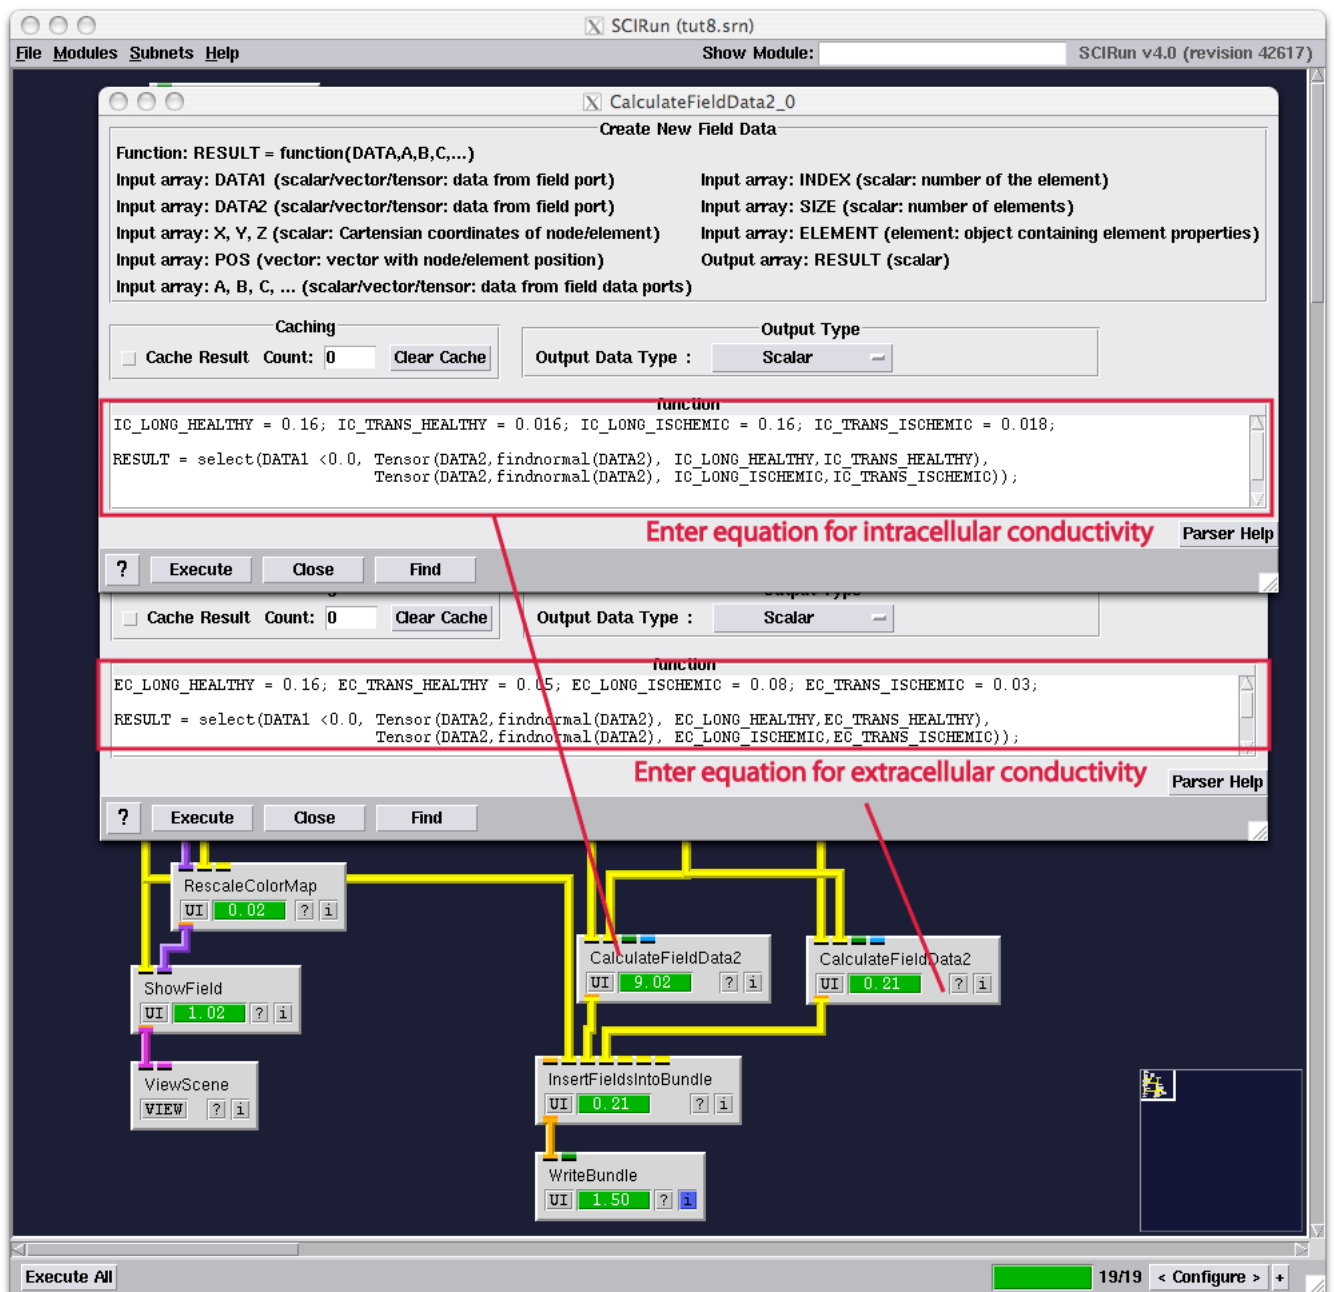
SCIRun (tut8.srn)

File Modules Subnets Help Show Module: SCIRun v4.0 (revision 42617)

CalculateFieldData2_0

Create New Field Data

Function: RESULT = function(DATA,A,B,C,...)
Input array: DATA1 (scalar/vector/tensor: data from field port)
Input array: DATA2 (scalar/vector/tensor: data from field port)
Input array: X, Y, Z (scalar: Cartensian coordinates of node/element)
Input array: POS (vector: vector with node/element position)
Input array: A, B, C, ... (scalar/vector/tensor: data from field data ports)

Input array: INDEX (scalar: number of the element)
Input array: SIZE (scalar: number of elements)
Input array: ELEMENT (element: object containing element properties)
Output array: RESULT (scalar)

Caching
Cache Result Count: 0 Clear Cache

Output Type
Output Data Type : Scalar

function
IC_LONG_HEALTHY = 0.16; IC_TRANS_HEALTHY = 0.016; IC_LONG_ISCHEMIC = 0.16; IC_TRANS_ISCHEMIC = 0.018;

RESULT = select(DATA1 <0.0, Tensor(DATA2,findnormal(DATA2), IC_LONG_HEALTHY,IC_TRANS_HEALTHY), Tensor(DATA2,findnormal(DATA2), IC_LONG_ISCHEMIC,IC_TRANS_ISCHEMIC));

Enter equation for intracellular conductivity

Parser Help

? Execute Close Find

Cache Result Count: 0 Clear Cache

Output Data Type : Scalar

function
EC_LONG_HEALTHY = 0.16; EC_TRANS_HEALTHY = 0.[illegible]5; EC_LONG_ISCHEMIC = 0.08; EC_TRANS_ISCHEMIC = 0.03;

RESULT = select(DATA1 <0.0, Tensor(DATA2,findnormal(DATA2), EC_LONG_HEALTHY,EC_TRANS_HEALTHY), Tensor(DATA2,findnormal(DATA2), EC_LONG_ISCHEMIC,EC_TRANS_ISCHEMIC));

Enter equation for extracellular conductivity

Parser Help

? Execute Close Find

RescaleColorMap
UI 0.02 ? i

CalculateFieldData2
UI 9.02 ? i

CalculateFieldData2
UI 0.21 ? i

ShowField
UI 1.02 ? i

ViewScene
VIEW ? i

InsertFieldsIntoBundle
UI 0.21 ? i

WriteBundle
UI 1.50 ? i

Execute All

19/19 < Configure > +